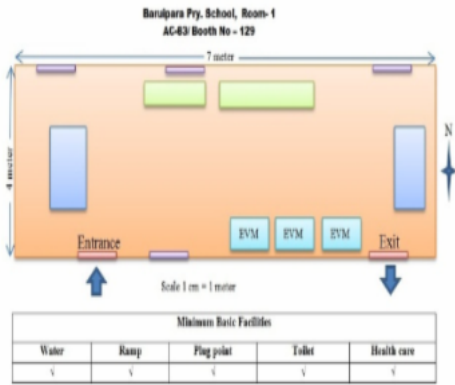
Baruipara Pry. School, Room- 1
AC-63/ Booth No - 129

7 meter

4 meter

N

EVM
EVM
EVM

Entrance
Exit

Scale 1 cm = 1 meter

| Minimum Basic Facilities | | | | |
|---|---|---|---|---|
| Water | Ramp | Plug point | Toilet | Health care |
| √ | √ | √ | √ | √ |